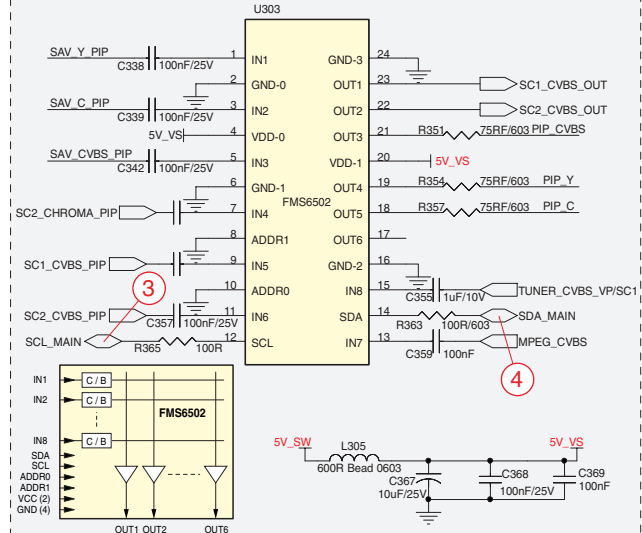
U303

SAV_Y_PIP
C338 100nF/25V
SAV_C_PIP
C339 100nF/25V
5V_VS
SAV_CVBS_PIP
C342 100nF/25V
SC2_CHROMA_PIP
SC1_CVBS_PIP
SC2_CVBS_PIP
C357 100nF/25V
SCL_MAIN
R365 100R

1 IN1
2 GND-0
3 IN2
4 VDD-0
5 IN3
6 GND-1
7 IN4
8 ADDR1
9 IN5
10 ADDR0
11 IN6
12 SCL

FMS6502

24 GND-3
23 OUT1
22 OUT2
21 OUT3
20 VDD-1
19 OUT4
18 OUT5
17 OUT6
16 GND-2
15 IN8
14 SDA
13 IN7

SC1_CVBS_OUT
SC2_CVBS_OUT
R351 75RF/603 PIP_CVBS
5V_VS
R354 75RF/603 PIP_Y
R357 75RF/603 PIP_C
C355 1uF/10V TUNER_CVBS_VP/SC1
R363 10R/603 SDA_MAIN
C359 100nF MPEG_CVBS

3
4

IN1 C / B
IN2 C / B
IN8 C / B
FMS6502
SDA
SCL
ADDR0
ADDR1
VCC (2)
GND (4)
OUT1 OUT2 OUT6

5V_SW
L305
600R Bead 0603
C367
10uF/25V
C368
100nF/25V
5V_VS
C369
100nF